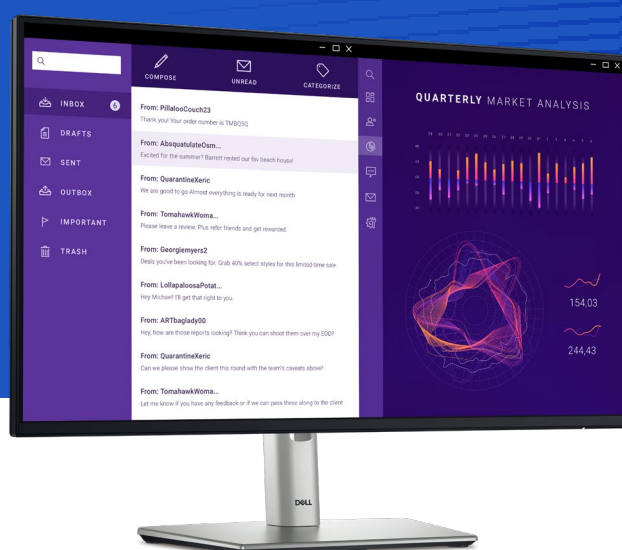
COMPOSE
UNREAD
CATEGORIZE

INBOX 6
DRAFTS
SENT
OUTBOX
IMPORTANT
TRASH

From: PillalooCouch23
Thank you! Your order number is TMB050

From: AbsquatulateOsm...
Excited for the summer? Barrett rented our fav beach house!

From: QuarantineXeric
We are good to go Almost everything is ready for next month

From: TomahawkWoma...
Please leave a review. Plus refer friends and get rewarded.

From: Georgiemyers2
Deals you've been looking for. Grab 40% select styles for this limited time sale.

From: LollapaloosaPotat...
Hey Michael! I'll get that right to you.

From: ARTbaglady00
Hey, how are those reports looking? Think you can shoot them over my EOD?

From: QuarantineXeric
Can we please show the client this round with the team's caveats above?

From: TomahawkWoma...
Let me know if you have any feedback or if we can pass these along to the client

QUARTERLY MARKET ANALYSIS

154,03
244,43

DELL